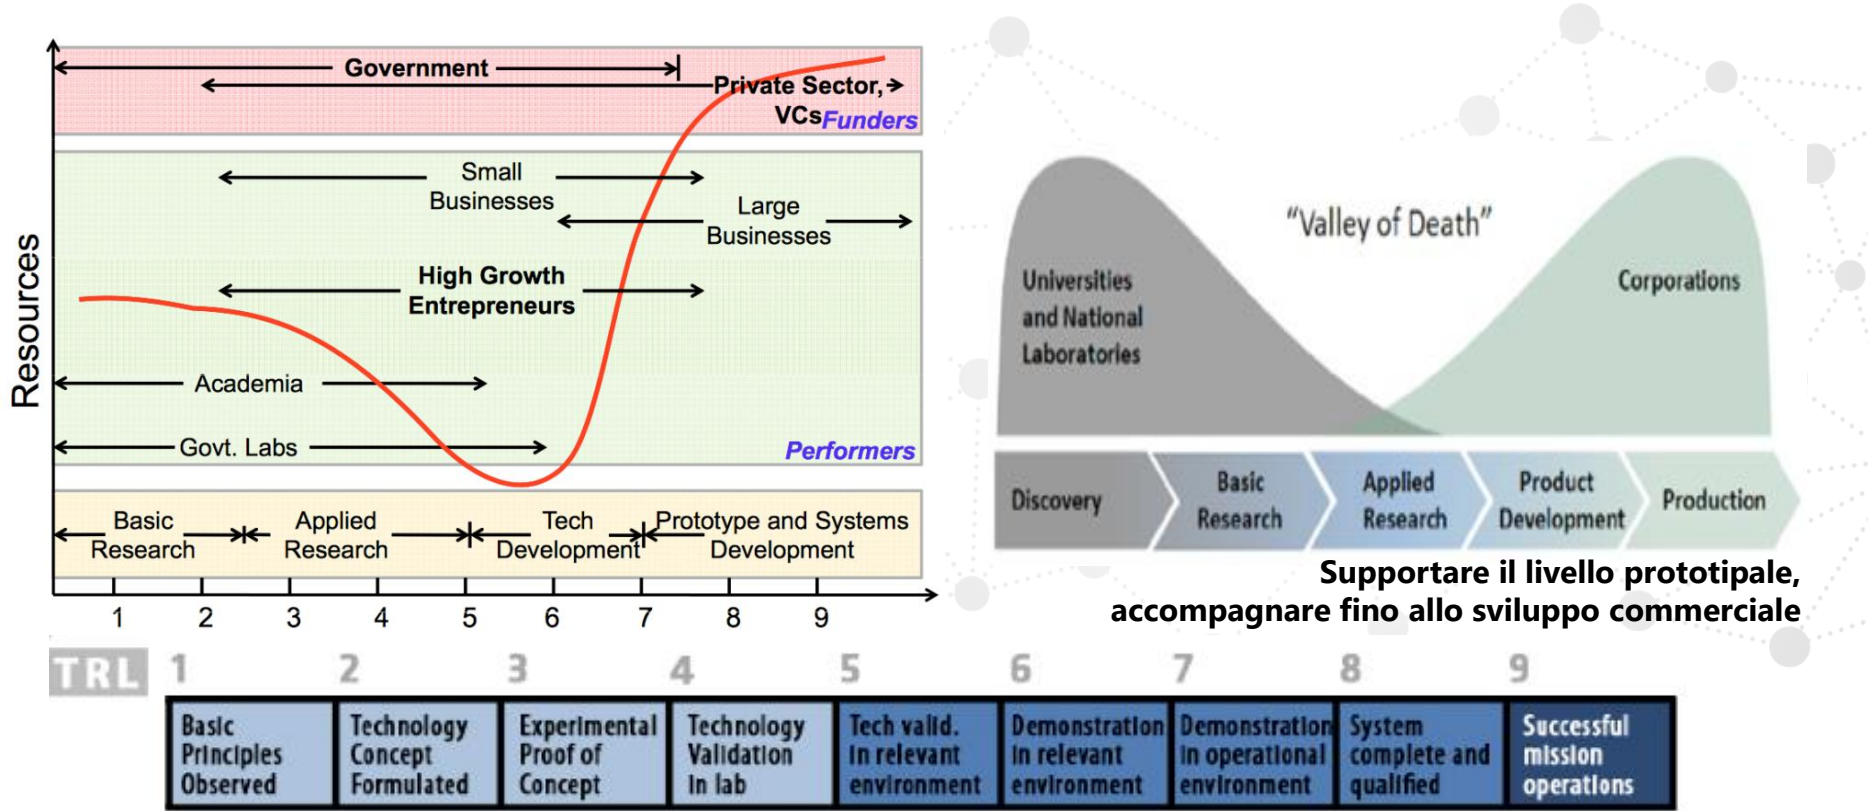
Government

Private Sector, VCs Funders

Small Businesses

Large Businesses

High Growth Entrepreneurs

Academia

Govt. Labs

Performers

Resources

Basic Research

Applied Research

Tech Development

Prototype and Systems Development

1 2 3 4 5 6 7 8 9

"Valley of Death"

Universities and National Laboratories

Corporations

Discovery

Basic Research

Applied Research

Product Development

Production

Supportare il livello prototipale, accompagnare fino allo sviluppo commerciale

TRL 1 2 3 4 5 6 7 8 9

| Basic Principles Observed | Technology Concept Formulated | Experimental Proof of Concept | Technology Validation in lab | Tech valid. in relevant environment | Demonstration in relevant environment | Demonstration in operational environment | System complete and qualified | Successful mission operations |